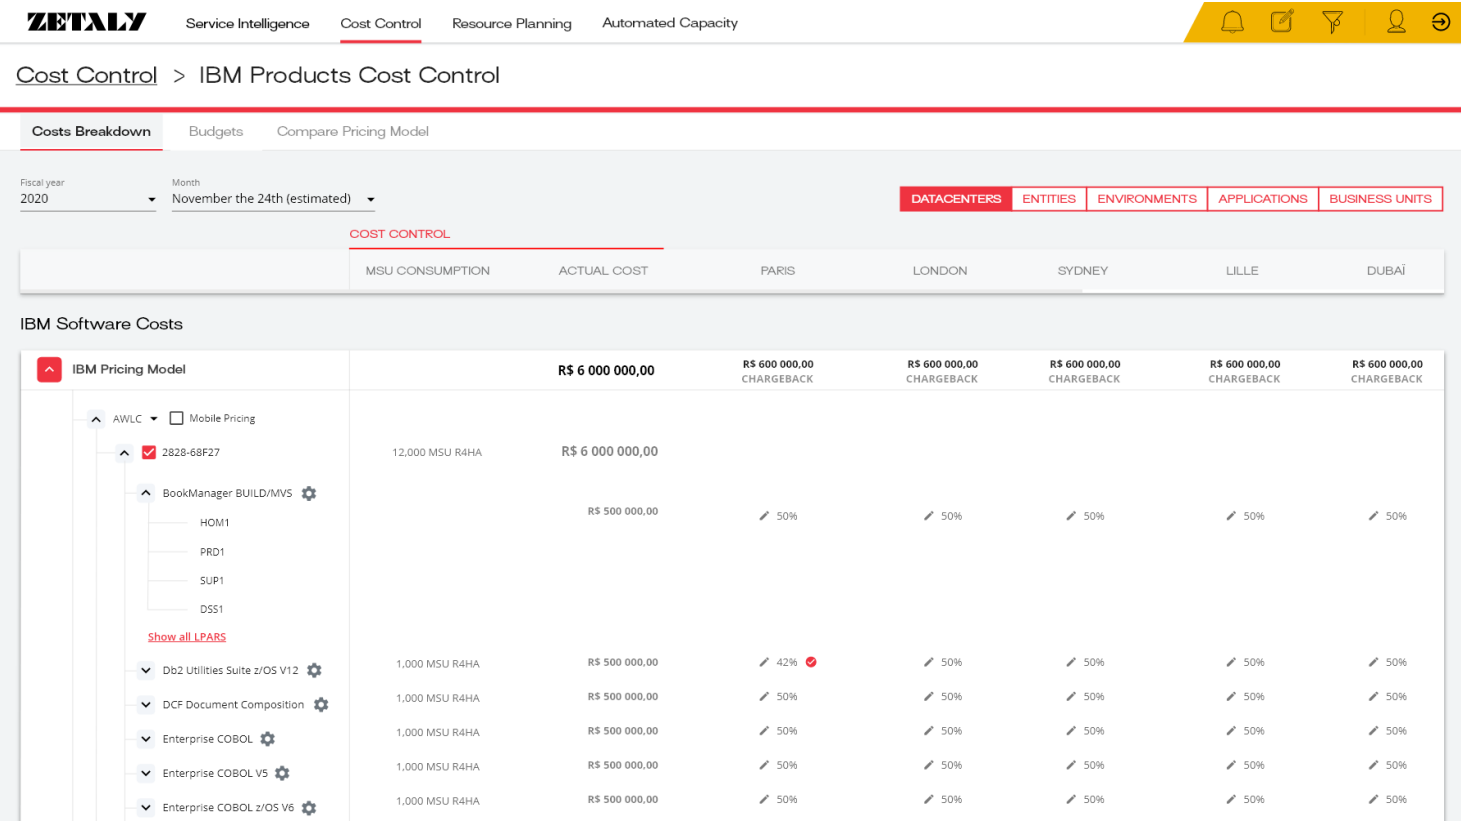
ZETALY Service Intelligence Cost Control Resource Planning Automated Capacity

Cost Control > IBM Products Cost Control

Costs Breakdown Budgets Compare Pricing Model

Fiscal year
2020

Month
November the 24th (estimated)

DATACENTERS ENTITIES ENVIRONMENTS APPLICATIONS BUSINESS UNITS

COST CONTROL

| | MSU CONSUMPTION | ACTUAL COST | PARIS | LONDON | SYDNEY | LILLE | DUBAÏ |
|---|---|---|---|---|---|---|---|

IBM Software Costs

| | | | | | | | |
|---|---|---|---|---|---|---|---|
| IBM Pricing Model | | R$ 6 000 000,00 | R$ 600 000,00 CHARGEBACK | R$ 600 000,00 CHARGEBACK | R$ 600 000,00 CHARGEBACK | R$ 600 000,00 CHARGEBACK | R$ 600 000,00 CHARGEBACK |
| AWLC Mobile Pricing | | | | | | | |
| 2828-68F27 | 12,000 MSU R4HA | R$ 6 000 000,00 | | | | | |
| BookManager BUILD/MVS | | R$ 500 000,00 | 50% | 50% | 50% | 50% | 50% |
| HOM1 | | | | | | | |
| PRD1 | | | | | | | |
| SUP1 | | | | | | | |
| DSS1 | | | | | | | |
| Show all LPARS | | | | | | | |
| Db2 Utilities Suite z/OS V12 | 1,000 MSU R4HA | R$ 500 000,00 | 42% | 50% | 50% | 50% | 50% |
| DCF Document Composition | 1,000 MSU R4HA | R$ 500 000,00 | 50% | 50% | 50% | 50% | 50% |
| Enterprise COBOL | 1,000 MSU R4HA | R$ 500 000,00 | 50% | 50% | 50% | 50% | 50% |
| Enterprise COBOL V5 | 1,000 MSU R4HA | R$ 500 000,00 | 50% | 50% | 50% | 50% | 50% |
| Enterprise COBOL z/OS V6 | 1,000 MSU R4HA | R$ 500 000,00 | 50% | 50% | 50% | 50% | 50% |